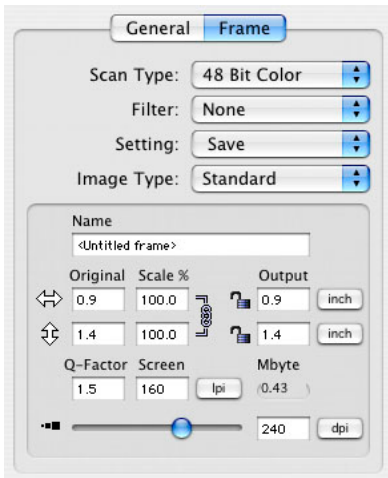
General Frame

Scan Type: 48 Bit Color

Filter: None

Setting: Save

Image Type: Standard

Name

<Untitled frame>

Original Scale % Output

0.9 100.0 0.9 inch

1.4 100.0 1.4 inch

Q-Factor Screen Mbyte

1.5 160 lpi 0.43

240 dpi